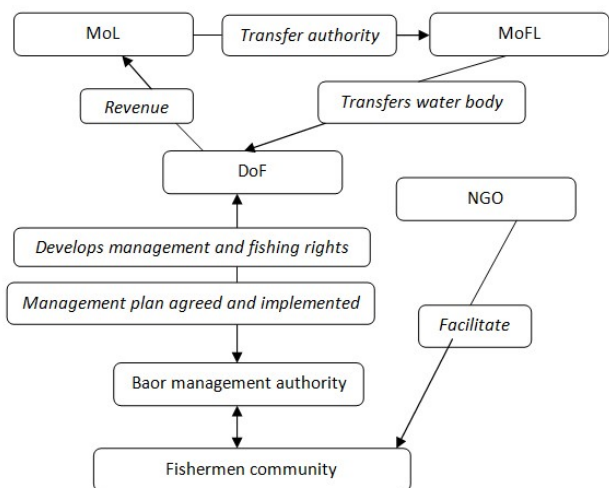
MoL

Transfer authority

MoFL

Revenue

Transfers water body

DoF

NGO

Develops management and fishing rights

Management plan agreed and implemented

Facilitate

Baor management authority

Fishermen community